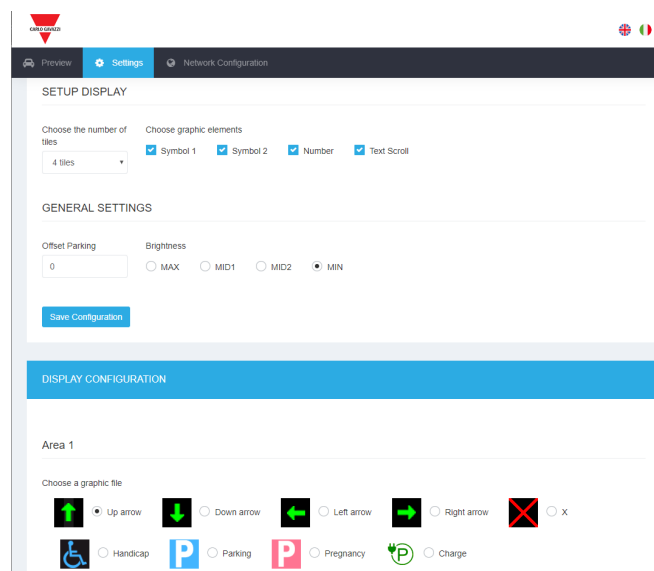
CARLO GAVAZZI

Preview Settings Network Configuration

SETUP DISPLAY

Choose the number of tiles
4 tiles

Choose graphic elements
Symbol 1 Symbol 2 Number Text Scroll

GENERAL SETTINGS

Offset Parking
0

Brightness
MAX MID1 MID2 MIN

Save Configuration

DISPLAY CONFIGURATION

Area 1

Choose a graphic file

Up arrow Down arrow Left arrow Right arrow X

Handicap P Parking P Pregnancy P Charge